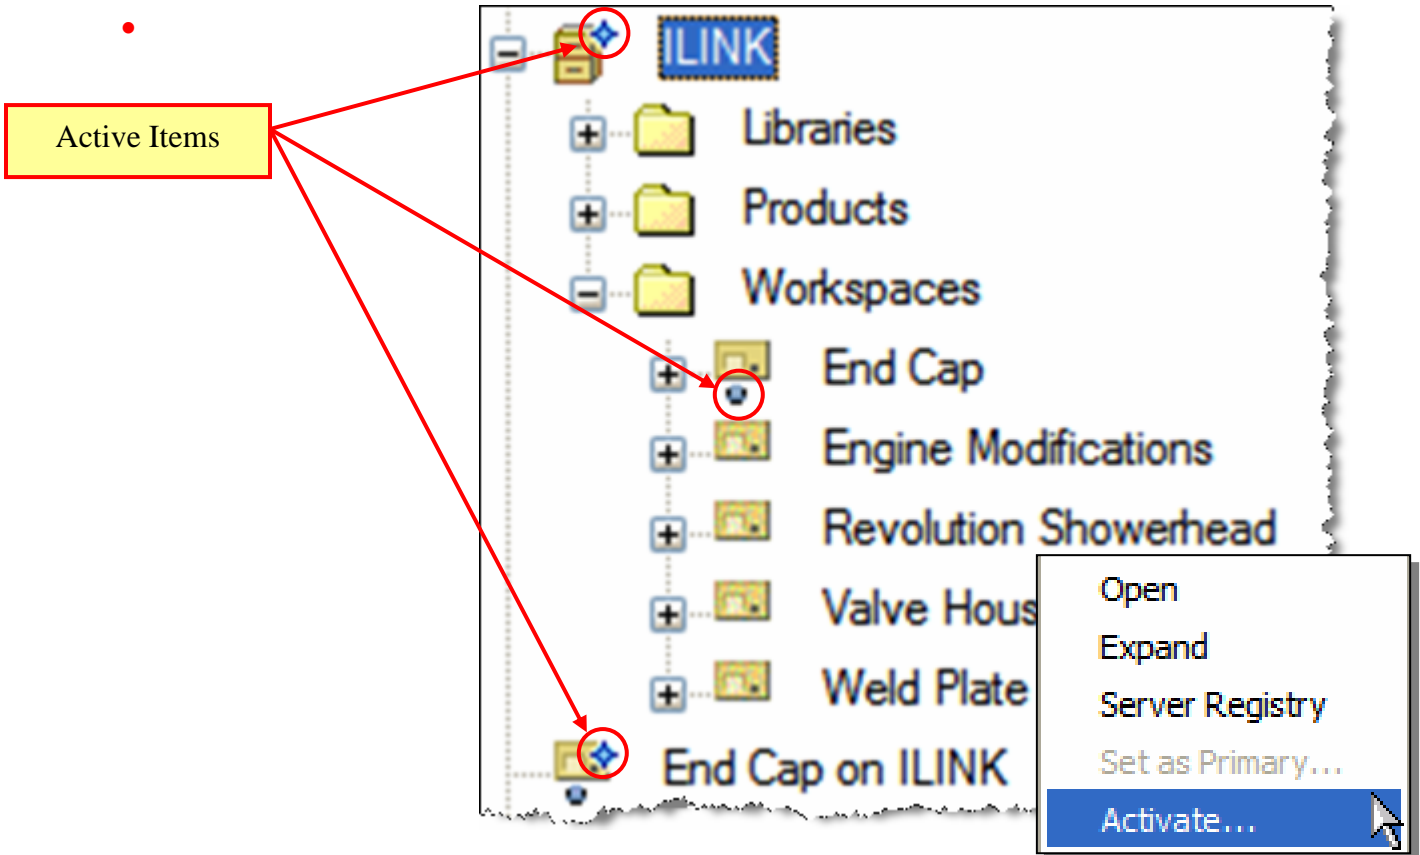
•

Active Items

ILINK
Libraries
Products
Workspaces
End Cap
Engine Modifications
Revolution Showerhead
Valve Hous
Weld Plate
End Cap on ILINK

Open
Expand
Server Registry
Set as Primary...
Activate...